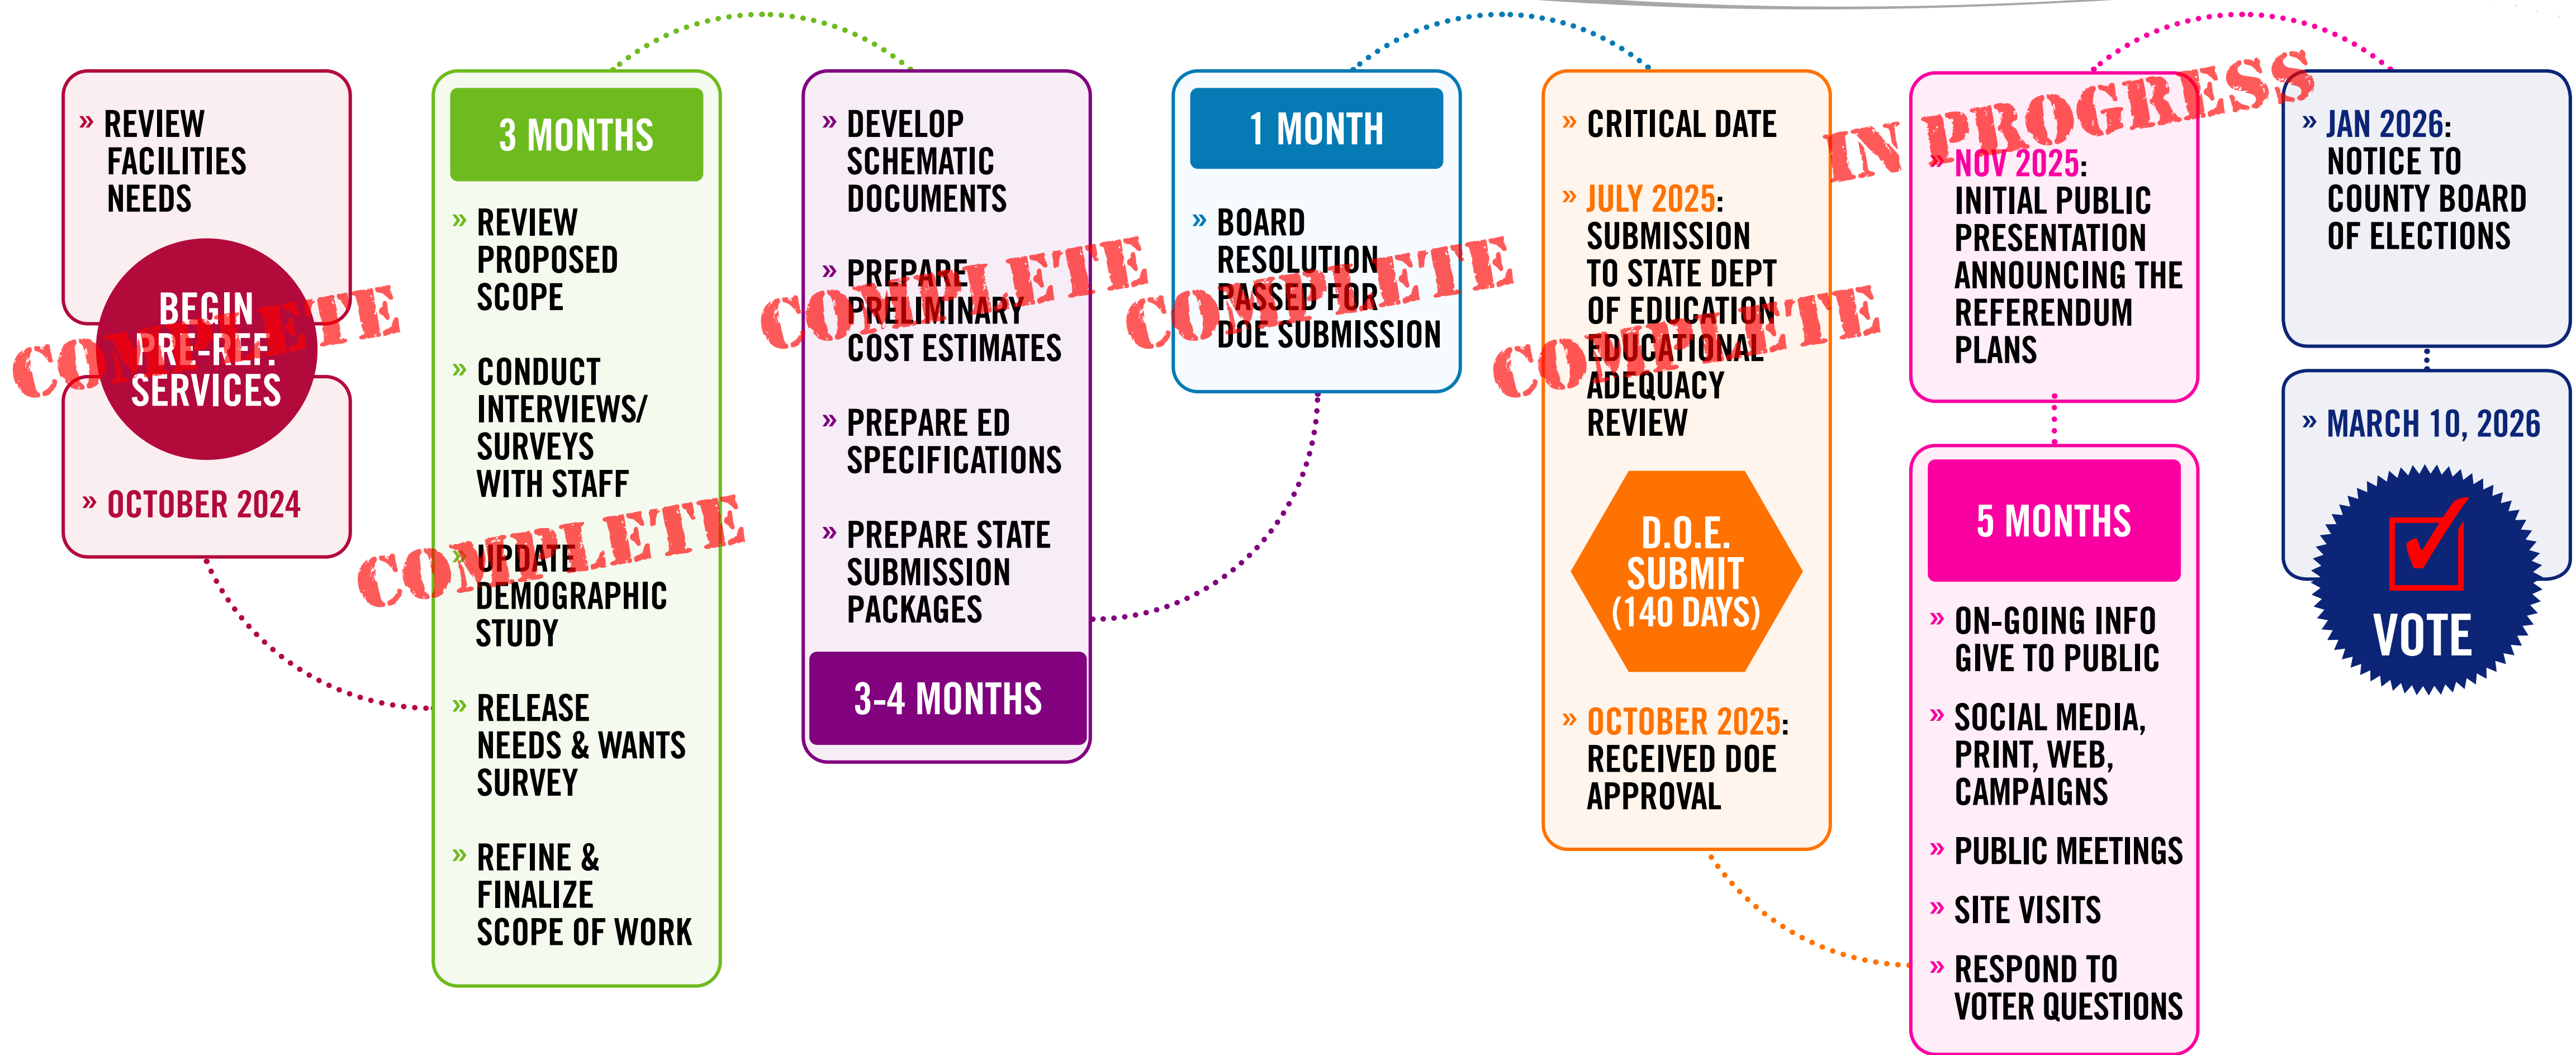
» REVIEW FACILITIES NEEDS

BEGIN PRE-REF. SERVICES

COMPLETE

» OCTOBER 2024

3 MONTHS

» REVIEW PROPOSED SCOPE

» CONDUCT INTERVIEWS/ SURVEYS WITH STAFF

» UPDATE DEMOGRAPHIC STUDY

COMPLETE

» RELEASE NEEDS & WANTS SURVEY

» REFINE & FINALIZE SCOPE OF WORK

» DEVELOP SCHEMATIC DOCUMENTS

» PREPARE PRELIMINARY COST ESTIMATES

COMPLETE

» PREPARE ED SPECIFICATIONS

» PREPARE STATE SUBMISSION PACKAGES

3-4 MONTHS

1 MONTH

» BOARD RESOLUTION PASSED FOR DOE SUBMISSION

COMPLETE

» CRITICAL DATE

» JULY 2025: SUBMISSION TO STATE DEPT OF EDUCATION EDUCATIONAL ADEQUACY REVIEW

COMPLETE

D.O.E. SUBMIT (140 DAYS)

» OCTOBER 2025: RECEIVED DOE APPROVAL

IN PROGRESS

» NOV 2025: INITIAL PUBLIC PRESENTATION ANNOUNCING THE REFERENDUM PLANS

5 MONTHS

» ON-GOING INFO GIVE TO PUBLIC

» SOCIAL MEDIA, PRINT, WEB, CAMPAIGNS

» PUBLIC MEETINGS

» SITE VISITS

» RESPOND TO VOTER QUESTIONS

» JAN 2026: NOTICE TO COUNTY BOARD OF ELECTIONS

» MARCH 10, 2026

VOTE